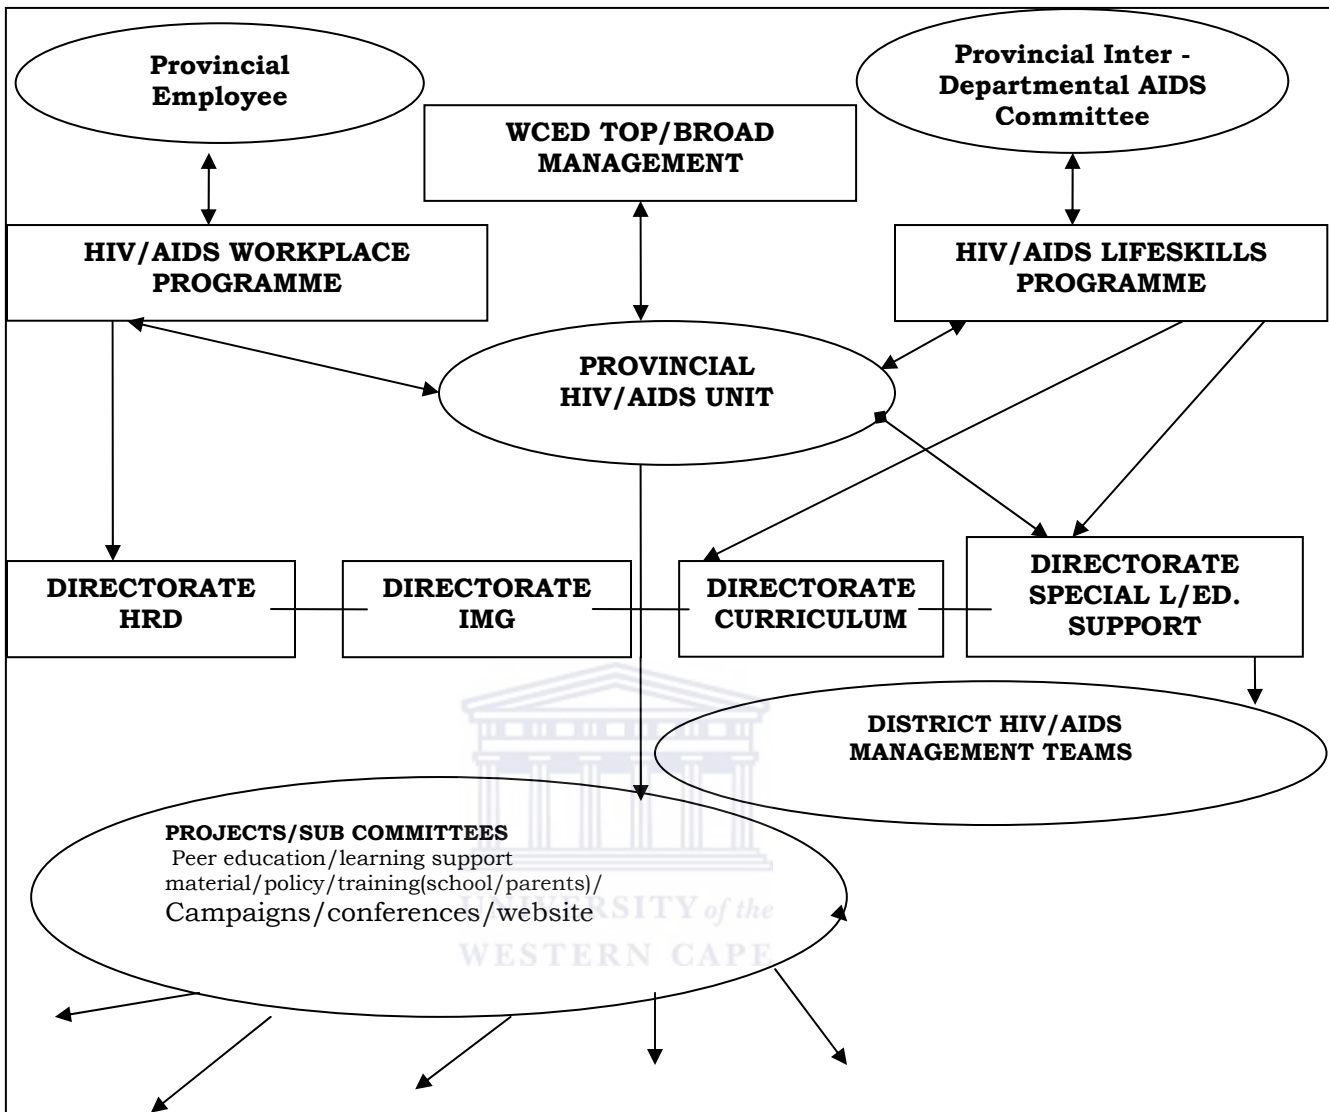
Provincial Employee

WCED TOP/BROAD MANAGEMENT

Provincial Inter - Departmental AIDS Committee

HIV/AIDS WORKPLACE PROGRAMME

HIV/AIDS LIFESKILLS PROGRAMME

PROVINCIAL HIV/AIDS UNIT

DIRECTORATE HRD

DIRECTORATE IMG

DIRECTORATE CURRICULUM

DIRECTORATE SPECIAL L/ED. SUPPORT

DISTRICT HIV/AIDS MANAGEMENT TEAMS

UNIVERSITY of the WESTERN CAPE

PROJECTS/SUB COMMITTEES
Peer education/learning support material/policy/training(school/parents)/
Campaigns/conferences/website